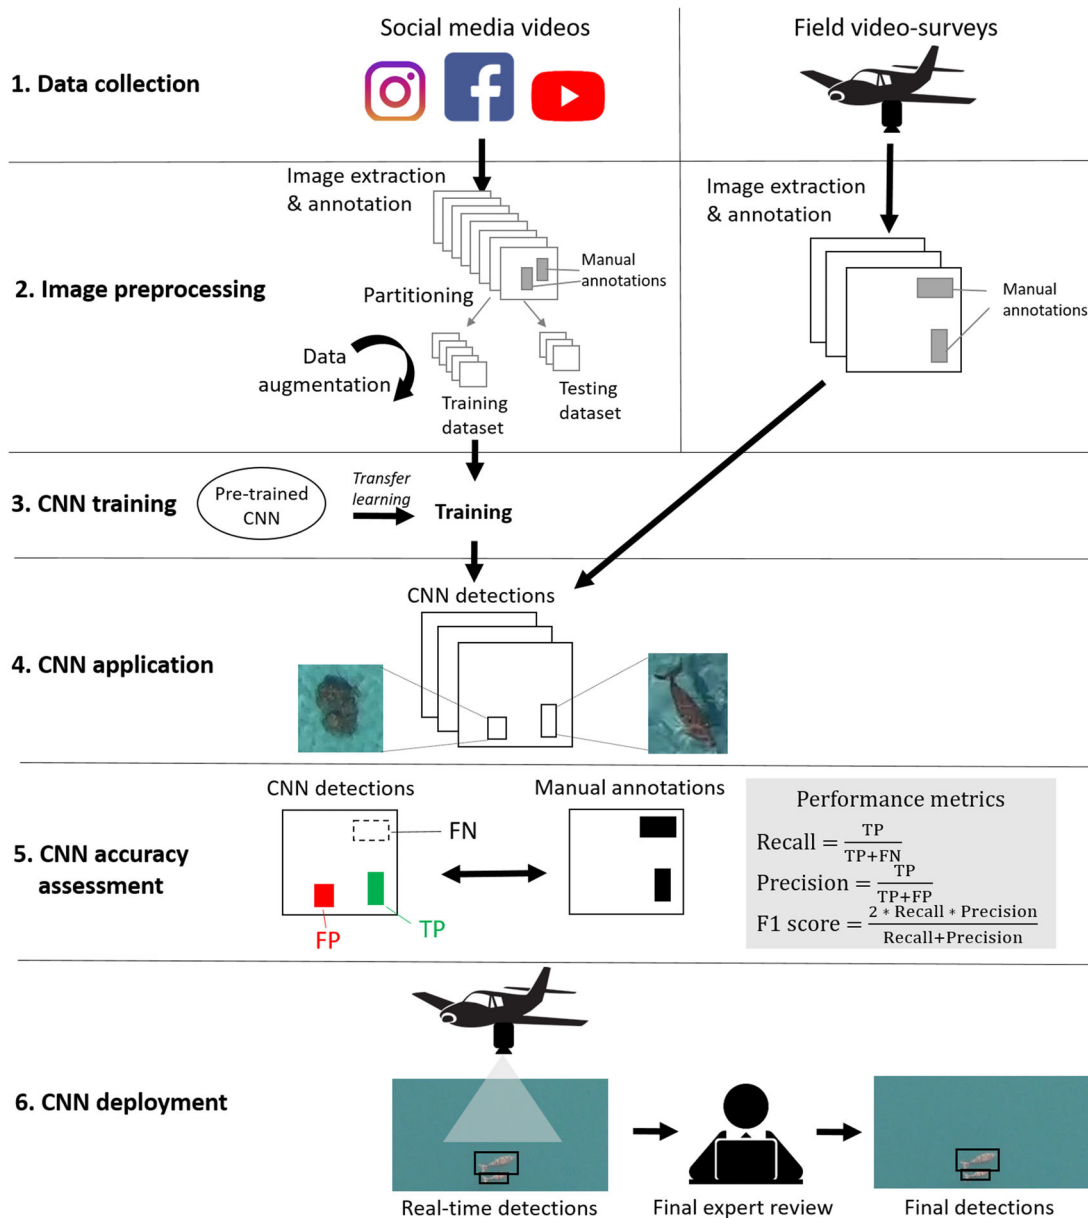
Social media videos

Field video-surveys

1. Data collection

Image extraction & annotation

Manual annotations

2. Image preprocessing

Partitioning

Data augmentation

Training dataset

Testing dataset

Image extraction & annotation

Manual annotations

3. CNN training

Pre-trained CNN

Transfer learning

Training

CNN detections

4. CNN application

CNN detections

Manual annotations

FN

5. CNN accuracy assessment

FP

TP

Performance metrics

Recall $= \frac{TP}{TP+FN}$

Precision $= \frac{TP}{TP+FP}$

F1 score $= \frac{2 * Recall * Precision}{Recall+Precision}$

6. CNN deployment

Real-time detections

Final expert review

Final detections